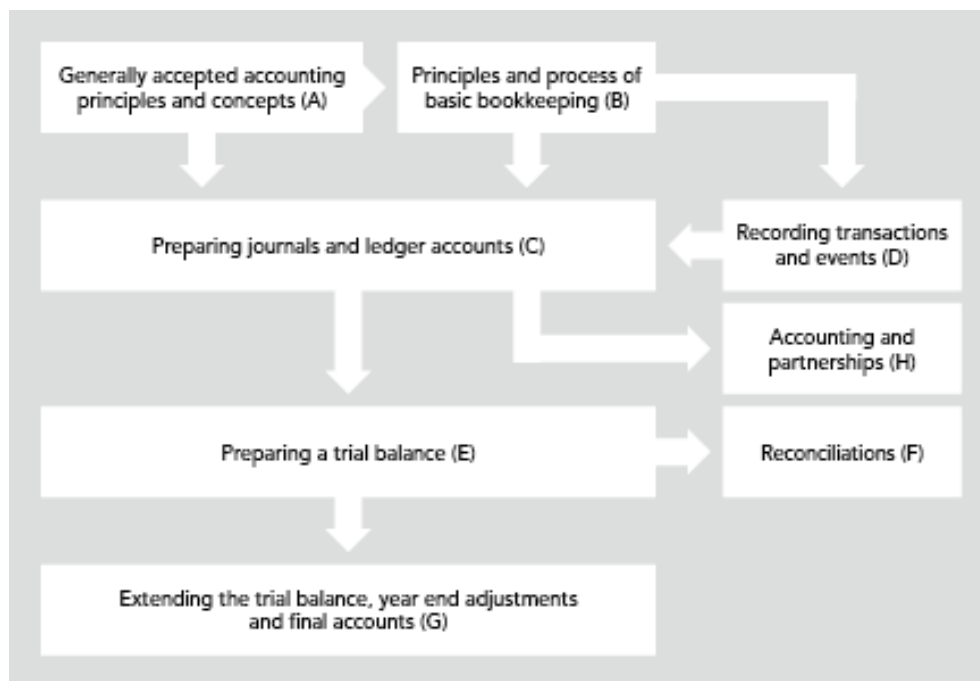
Generally accepted accounting principles and concepts (A)

Principles and process of basic bookkeeping (B)

Preparing journals and ledger accounts (C)

Recording transactions and events (D)

Accounting and partnerships (H)

Preparing a trial balance (E)

Reconciliations (F)

Extending the trial balance, year end adjustments and final accounts (G)